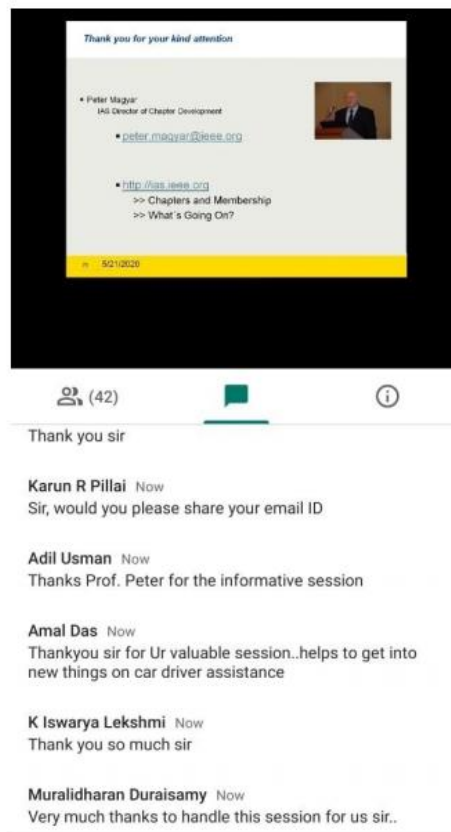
Thank you for your kind attention

• Peter Magyar
IAS Director of Chapter Development

• peter.magyar@ieee.org

• http://ias.ieee.org
>> Chapters and Membership
>> What's Going On?

5/21/2020

(42)

Thank you sir

Karun R Pillai Now
Sir, would you please share your email ID

Adil Usman Now
Thanks Prof. Peter for the informative session

Amal Das Now
Thankyou sir for Ur valuable session..helps to get into new things on car driver assistance

K Iswarya Lekshmi Now
Thank you so much sir

Muralidharan Duraisamy Now
Very much thanks to handle this session for us sir..